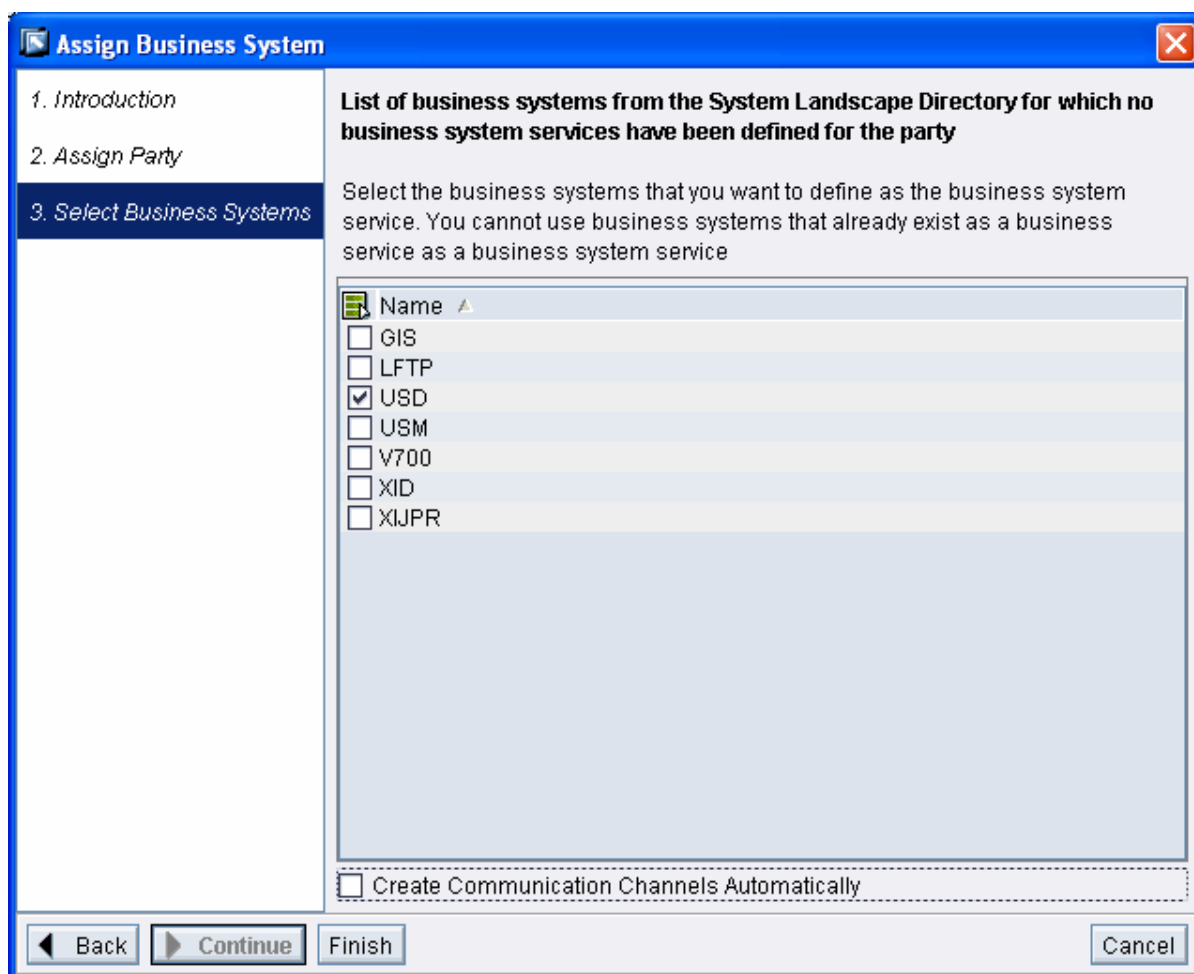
Assign Business System

1. Introduction

2. Assign Party

3. Select Business Systems

List of business systems from the System Landscape Directory for which no business system services have been defined for the party

Select the business systems that you want to define as the business system service. You cannot use business systems that already exist as a business service as a business system service

Name

GIS

LFTP

USD

USM

V700

XID

XIJPR

Create Communication Channels Automatically

Back

Continue

Finish

Cancel